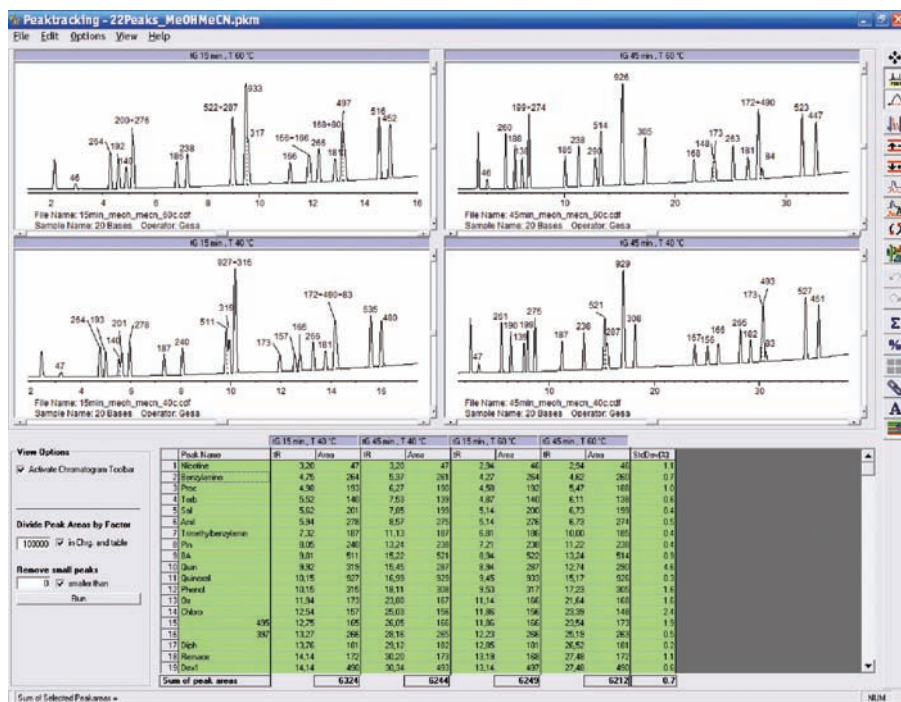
Peaktracking - 22Peaks_MeOHMeCN.pkm

File Edit Options View Help

tG 15 min , T 60 °C

46 264 192 140 200+276 185 238 522+287 933 317 166 159+186 265 159+80 181 497 516 452

2 4 6 8 10 12 14 16

File Name: 15min_mech_mecn_60c.cdf
Sample Name: 20 Bases Operator: Gesa

tG 45 min , T 60 °C

46 260 186 133 199+274 185 239 200 514 626 365 160 148 173 263 181 172+490 84 523 447

10 20 30

File Name: 45min_mech_mecn_60c.cdf
Sample Name: 20 Bases Operator: Gesa

tG 15 min , T 40 °C

47 264+193 140 201 278 187 240 511 316 927+316 173 157 165 259 181 172+490+83 535 480

2 4 6 8 10 12 14 16

File Name: 15min_mech_mecn_40c.cdf
Sample Name: 20 Bases Operator: Gesa

tG 45 min , T 40 °C

47 261 190 139 199 275 187 238 521 287 929 308 157 156 166 265 182 173 93 493 527 451

10 20 30

File Name: 45min_mech_mecn_40c.cdf
Sample Name: 20 Bases Operator: Gesa

View Options
Activate Chromatogram Toolbar

Divide Peak Areas by Factor
100000 in Chrg. and table

Remove small peaks
0 smaller than
Run

| | Peak Name | tG 15 min , T 40 °C tR | Area | tG 45 min , T 40 °C tR | Area | tG 15 min , T 60 °C tR | Area | tG 45 min , T 60 °C tR | Area | StdDev(%) |
|---|---|---|---|---|---|---|---|---|---|---|
| 1 | Nicotine | 3,20 | 47 | 3,20 | 47 | 2,94 | 46 | 2,94 | 46 | 1,1 |
| 2 | Benzylamine | 4,75 | 264 | 5,37 | 261 | 4,27 | 264 | 4,82 | 260 | 0,7 |
| 3 | Proc | 4,90 | 193 | 6,27 | 190 | 4,50 | 192 | 5,47 | 186 | 1,6 |
| 4 | Terb | 5,52 | 140 | 7,53 | 139 | 4,87 | 140 | 6,11 | 133 | 0,6 |
| 5 | Sal | 5,62 | 201 | 7,65 | 199 | 5,14 | 200 | 6,73 | 199 | 0,4 |
| 6 | Anil | 5,94 | 278 | 8,57 | 275 | 5,14 | 276 | 6,73 | 274 | 0,5 |
| 7 | Trimethylbenzylamin | 7,32 | 187 | 11,13 | 187 | 6,81 | 185 | 10,00 | 185 | 0,4 |
| 8 | Pm | 8,05 | 240 | 13,24 | 238 | 7,21 | 238 | 11,22 | 239 | 0,4 |
| 9 | BA | 9,81 | 511 | 15,22 | 521 | 8,94 | 522 | 13,24 | 514 | 0,9 |
| 10 | Quin | 9,92 | 316 | 15,45 | 287 | 8,94 | 287 | 12,74 | 290 | 4,6 |
| 11 | Quinoxol | 10,15 | 927 | 16,93 | 929 | 9,45 | 933 | 15,17 | 926 | 0,3 |
| 12 | Phenol | 10,15 | 316 | 18,11 | 308 | 9,53 | 317 | 17,23 | 305 | 1,6 |
| 13 | Str | 11,73 | 173 | 23,60 | 167 | 11,14 | 166 | 21,64 | 160 | 1,6 |
| 14 | Chloro | 12,54 | 157 | 25,03 | 156 | 11,86 | 156 | 23,39 | 148 | 2,4 |
| 15 | 495 | 12,75 | 165 | 26,05 | 166 | 11,86 | 166 | 23,54 | 173 | 1,5 |
| 16 | 397 | 13,27 | 266 | 28,16 | 265 | 12,23 | 266 | 25,19 | 263 | 0,5 |
| 17 | Diph | 13,76 | 181 | 29,12 | 182 | 12,95 | 181 | 26,52 | 181 | 0,3 |
| 18 | Remace | 14,14 | 172 | 30,20 | 173 | 13,19 | 169 | 27,49 | 172 | 1,1 |
| 19 | Dex1 | 14,14 | 490 | 30,34 | 493 | 13,14 | 497 | 27,48 | 490 | 0,6 |
| | Sum of peak areas | | 6324 | | 6244 | | 6249 | | 6212 | 0,7 |

Sum of Selected Peakareas =

NUM